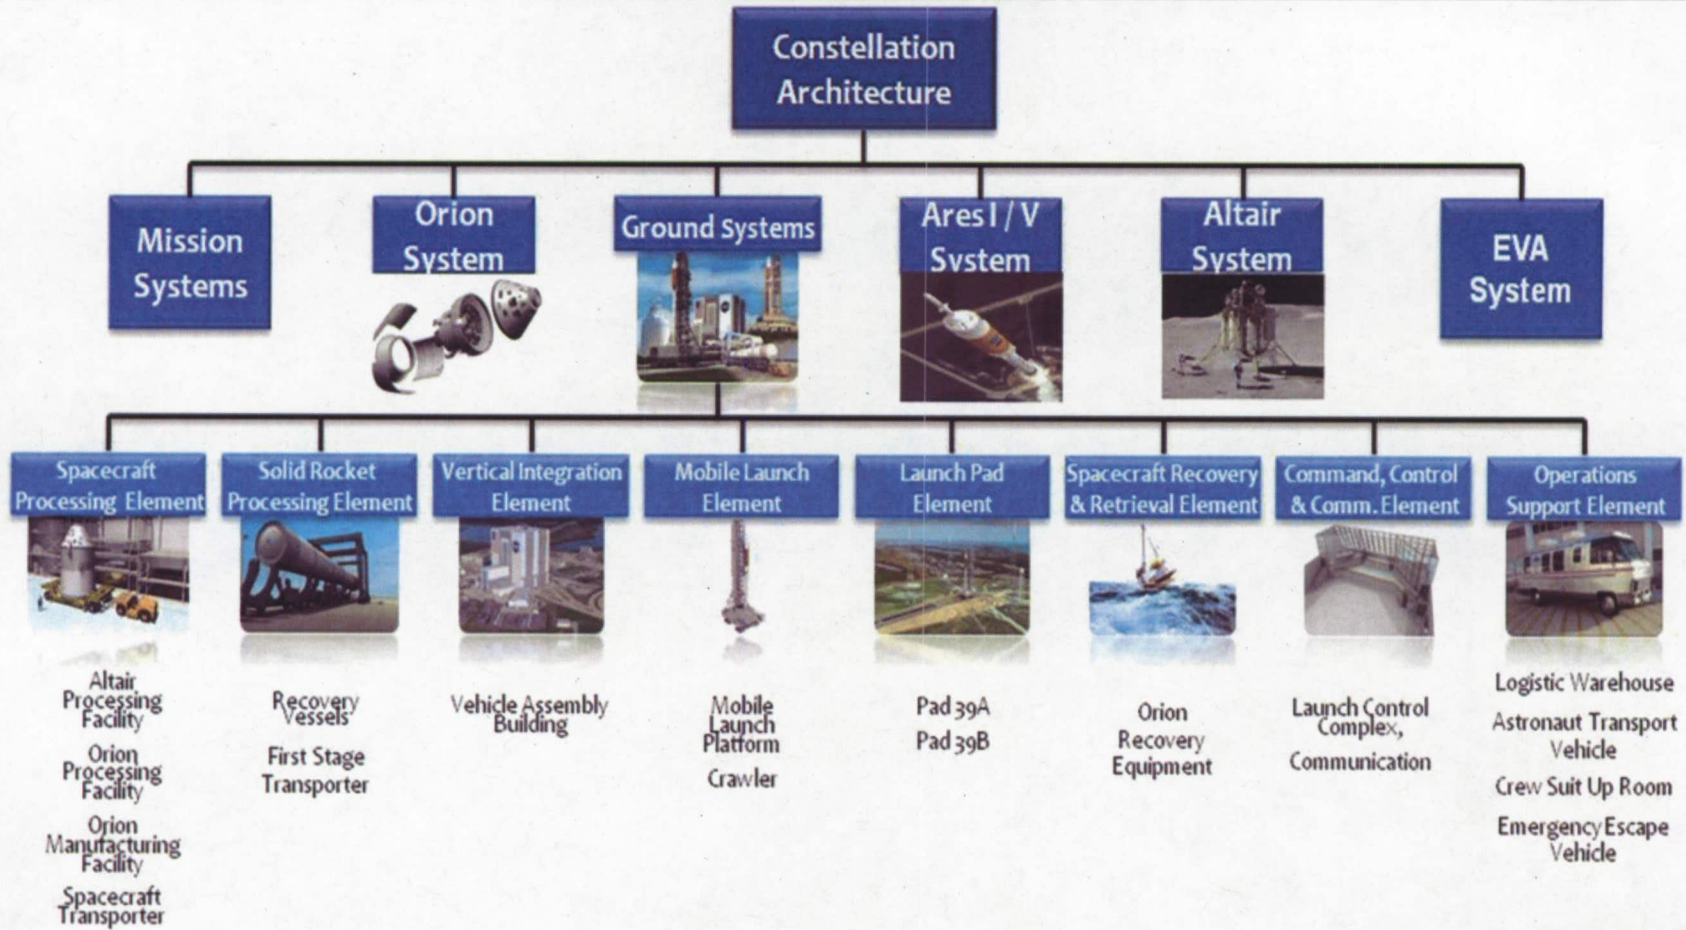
Constellation Architecture

Mission Systems

Orion System

Ground Systems

Ares I / V System

Altair System

EVA System

Spacecraft Processing Element

Altair Processing Facility

Orion Processing Facility

Orion Manufacturing Facility

Spacecraft Transporter

Solid Rocket Processing Element

Recovery Vessels

First Stage Transporter

Vertical Integration Element

Vehicle Assembly Building

Mobile Launch Element

Mobile Launch Platform

Crawler

Launch Pad Element

Pad 39A

Pad 39B

Spacecraft Recovery & Retrieval Element

Orion Recovery Equipment

Command, Control & Comm. Element

Launch Control Complex,

Communication

Operations Support Element

Logistic Warehouse

Astronaut Transport Vehicle

Crew Suit Up Room

Emergency Escape Vehicle